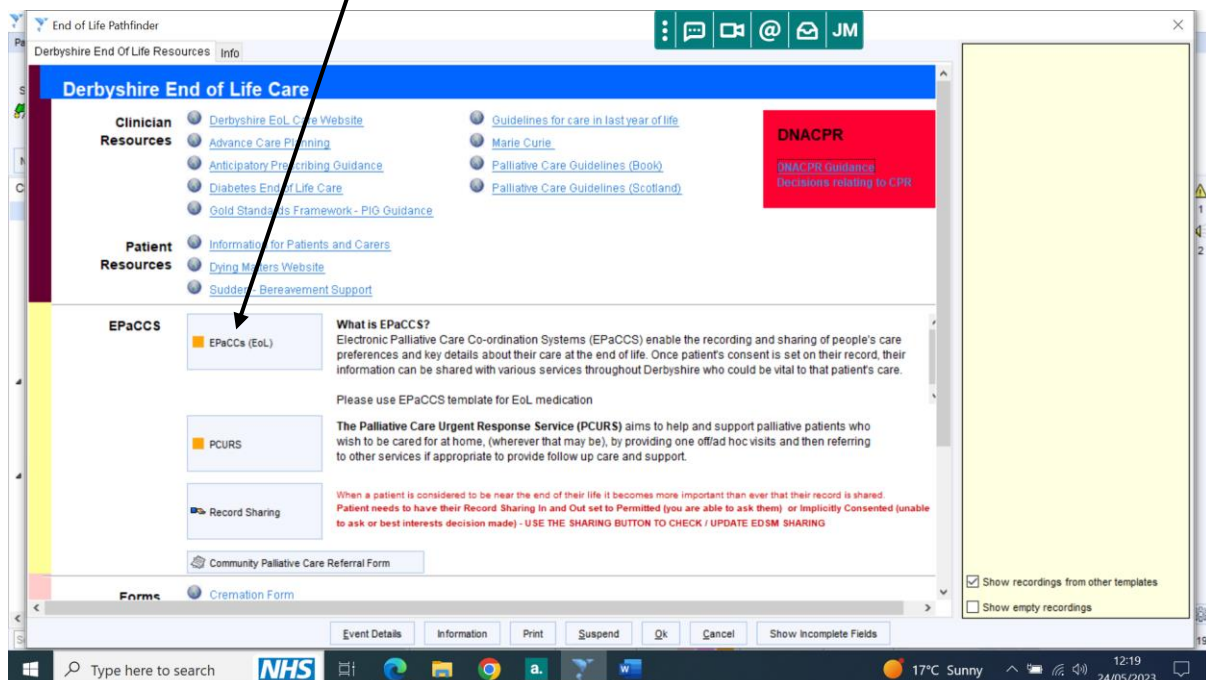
End of Life Pathfinder

JM

Derbyshire End Of Life Resources Info

Derbyshire End of Life Care

Clinician Resources

Derbyshire EoL Care Website
Advance Care Planning
Anticipatory Prescribing Guidance
Diabetes End of Life Care
Gold Standards Framework - PIG Guidance

Guidelines for care in last year of life
Marie Curie
Palliative Care Guidelines (Book)
Palliative Care Guidelines (Scotland)

DNACPR

DNACPR Guidance
Decisions relating to CPR

Patient Resources

Information for Patients and Carers
Dying Matters Website
Sudden - Bereavement Support

EPaCCS

EPaCCs (EoL)

What is EPaCCS?
Electronic Palliative Care Co-ordination Systems (EPaCCS) enable the recording and sharing of people's care preferences and key details about their care at the end of life. Once patient's consent is set on their record, their information can be shared with various services throughout Derbyshire who could be vital to that patient's care.

Please use EPaCCS template for EoL medication

PCURS

The Palliative Care Urgent Response Service (PCURS) aims to help and support palliative patients who wish to be cared for at home, (wherever that may be), by providing one off/ad hoc visits and then referring to other services if appropriate to provide follow up care and support.

Record Sharing

When a patient is considered to be near the end of their life it becomes more important than ever that their record is shared.
Patient needs to have their Record Sharing In and Out set to Permitted (you are able to ask them) or Implicitly Consented (unable to ask or best interests decision made) - USE THE SHARING BUTTON TO CHECK / UPDATE EDSM SHARING

Community Palliative Care Referral Form

Forms

Cremation Form

Show recordings from other templates
Show empty recordings

Event Details | Information | Print | Suspend | Ok | Cancel | Show Incomplete Fields

Type here to search

NHS

17°C Sunny

12:19
24/05/2023